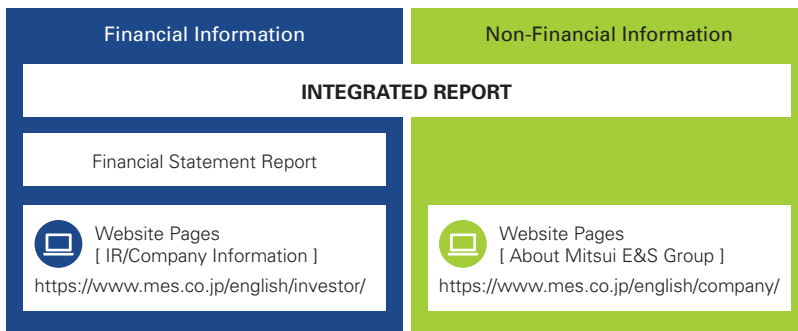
Financial Information

Non-Financial Information

INTEGRATED REPORT

Financial Statement Report

Website Pages
[ IR/Company Information ]
https://www.mes.co.jp/english/investor/

Website Pages
[ About Mitsui E&S Group ]
https://www.mes.co.jp/english/company/